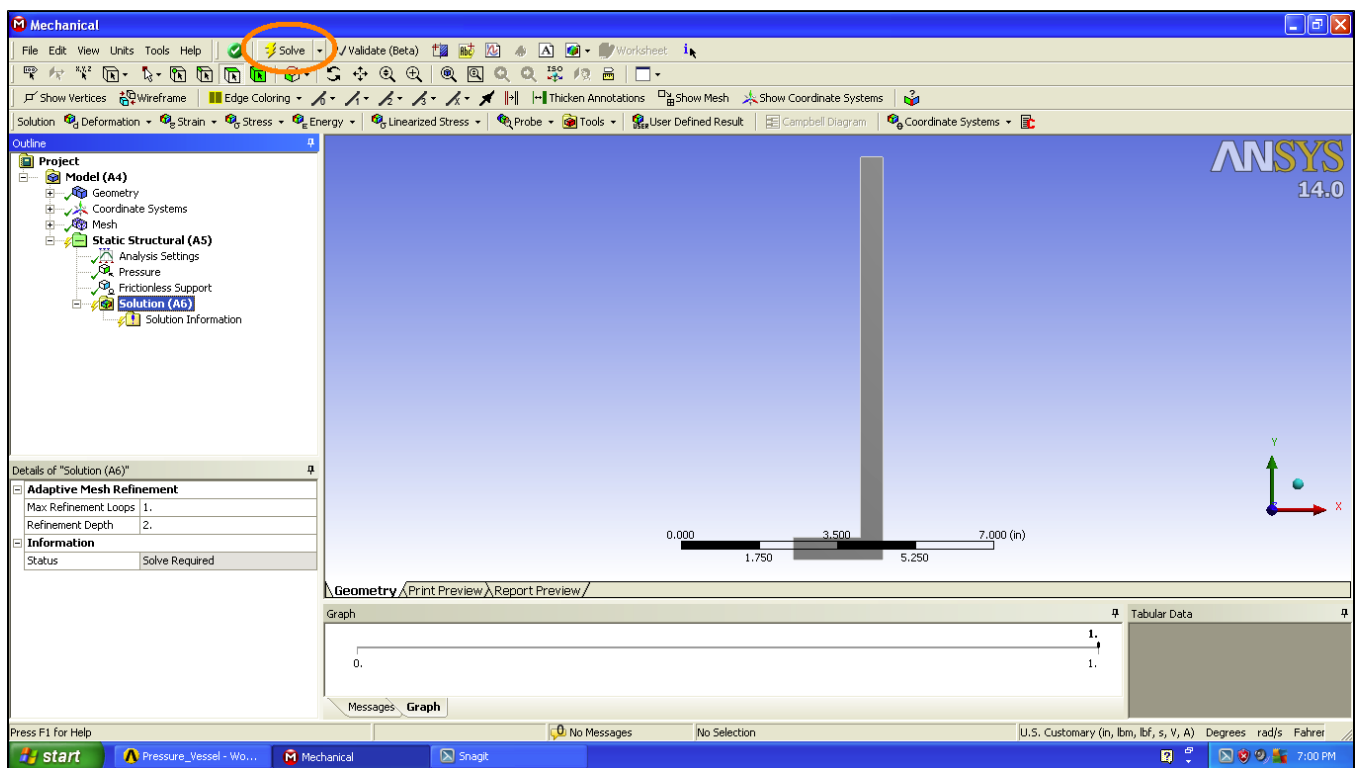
Mechanical

File Edit View Units Tools Help | Solve | Validate (Beta) | Worksheet

Show Vertices | Wireframe | Edge Coloring | Thicken Annotations | Show Mesh | Show Coordinate Systems

Solution | Deformation | Strain | Stress | Energy | Linearized Stress | Probe | Tools | User Defined Result | Campbell Diagram | Coordinate Systems

Outline

Project
Model (A4)
Geometry
Coordinate Systems
Mesh
Static Structural (A5)
Analysis Settings
Pressure
Frictionless Support
Solution (A6)
Solution Information

Details of "Solution (A6)"

| Adaptive Mesh Refinement | |
|---|---|
| Max Refinement Loops | 1. |
| Refinement Depth | 2. |
| Information | |
| Status | Solve Required |

ANSYS
14.0

Y
X

0.000 3.500 7.000 (in)
1.750 5.250

Geometry Print Preview Report Preview

Graph

1.
0.
1.

Tabular Data

Messages Graph

Press F1 for Help | No Messages | No Selection | U.S. Customary (in, lbm, lbf, s, V, A) Degrees rad/s Fahrer

start | Pressure_Vessel - Wo... | Mechanical | Snagit | 7:00 PM